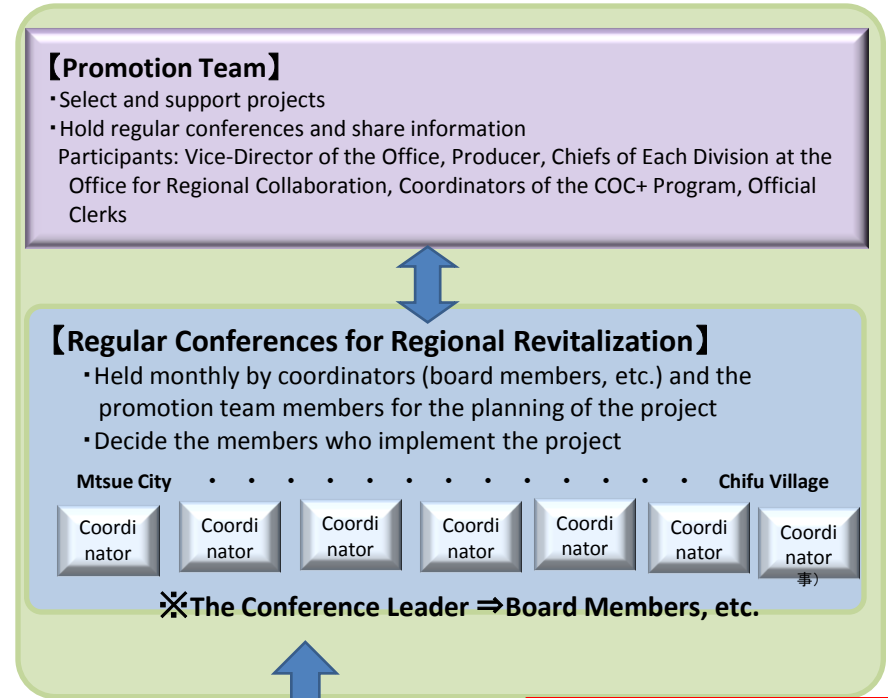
【Promotion Team】
・Select and support projects
・Hold regular conferences and share information
Participants: Vice-Director of the Office, Producer, Chiefs of Each Division at the Office for Regional Collaboration, Coordinators of the COC+ Program, Official Clerks

【Regular Conferences for Regional Revitalization】
・Held monthly by coordinators (board members, etc.) and the promotion team members for the planning of the project
・Decide the members who implement the project

Mtsue City ・ ・ ・ ・ ・ ・ ・ ・ ・ ・ ・ ・ ・ Chifu Village

Coordinator
Coordinator
Coordinator
Coordinator
Coordinator
Coordinator
Coordinator 事）

※The Conference Leader ⇒Board Members, etc.